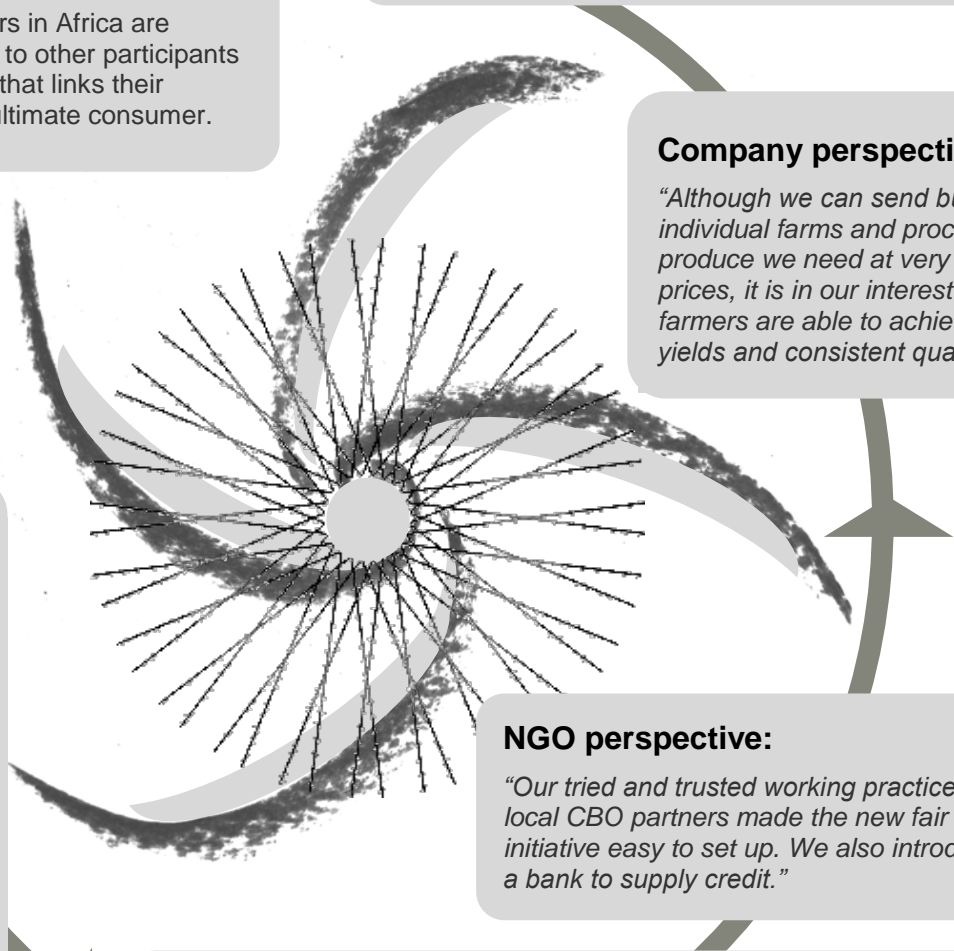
rs in Africa are to other participants that links their ltimate consumer.

Company perspecti

"Although we can send bu individual farms and proc produce we need at very prices, it is in our interest farmers are able to achie yields and consistent qua

NGO perspective:

"Our tried and trusted working practice local CBO partners made the new fair initiative easy to set up. We also introd a bank to supply credit."